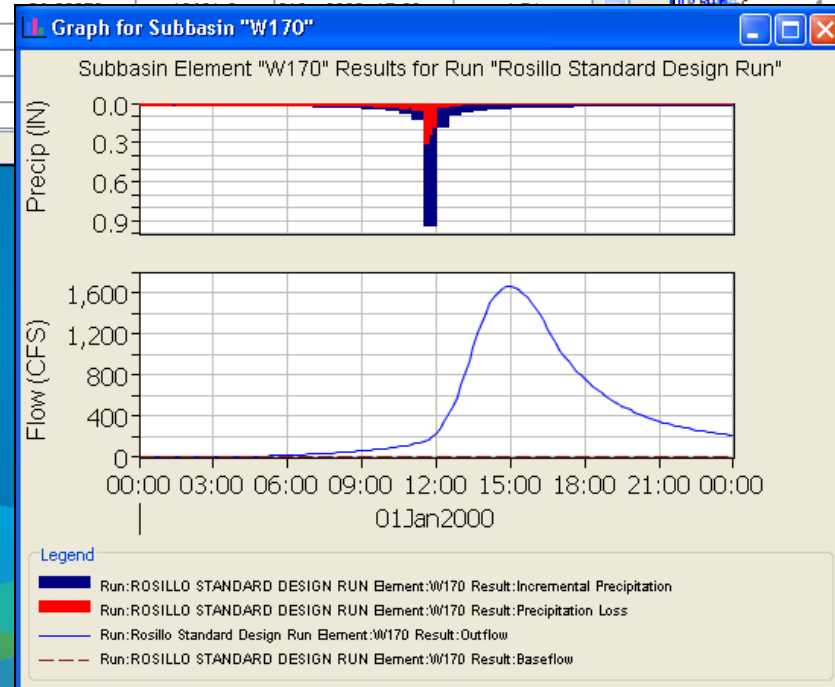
Graph for Subbasin "W170"

Subbasin Element "W170" Results for Run "Rosillo Standard Design Run"

Precip (IN)

0.0
0.3
0.6
0.9

Flow (CFS)

1,600
1,200
800
400
0

00:00 03:00 06:00 09:00 12:00 15:00 18:00 21:00 00:00

01Jan2000

Legend

Run:ROSILLO STANDARD DESIGN RUN Element:W170 Result:Incremental Precipitation
Run:ROSILLO STANDARD DESIGN RUN Element:W170 Result:Precipitation Loss
Run:Rosillo Standard Design Run Element:W170 Result:Outflow
Run:ROSILLO STANDARD DESIGN RUN Element:W170 Result:Baseflow